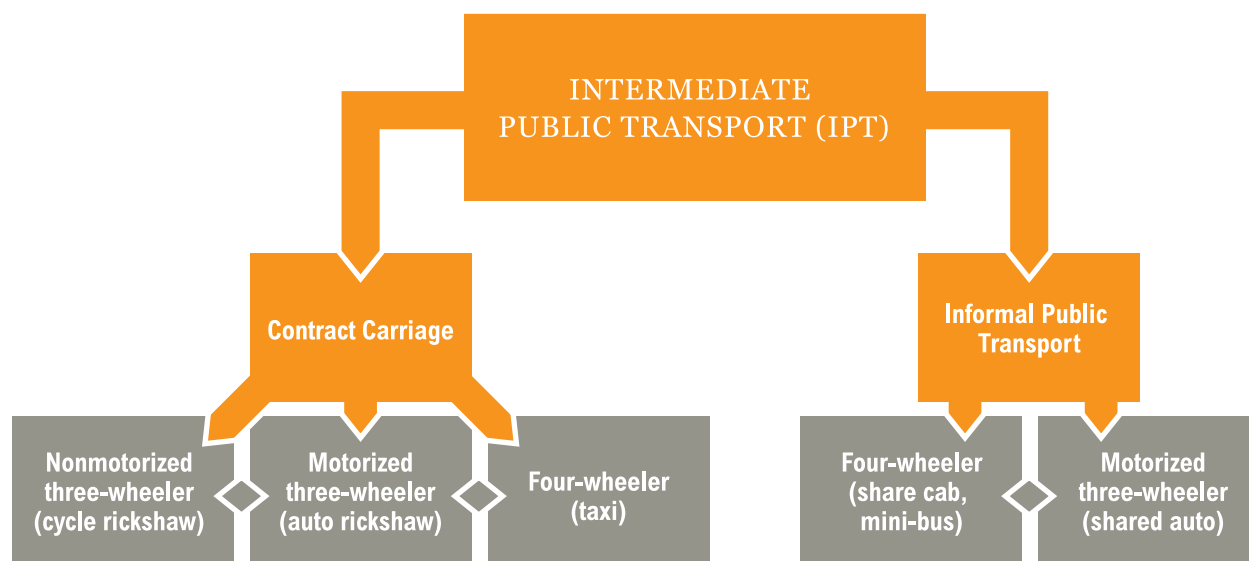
INTERMEDIATE PUBLIC TRANSPORT (IPT)

Contract Carriage

Informal Public Transport

Nonmotorized three-wheeler (cycle rickshaw)

Motorized three-wheeler (auto rickshaw)

Four-wheeler (taxi)

Four-wheeler (share cab, mini-bus)

Motorized three-wheeler (shared auto)